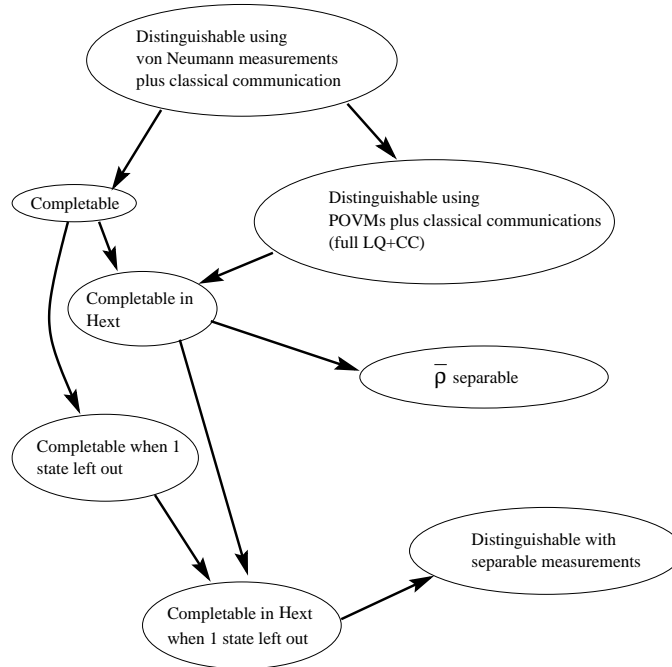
Distinguishable using von Neumann measurements plus classical communication

Completable

Distinguishable using POVMs plus classical communications (full LQ+CC)

Completable in Hext

$\bar{\rho}$ separable

Completable when 1 state left out

Distinguishable with separable measurements

Completable in Hext when 1 state left out